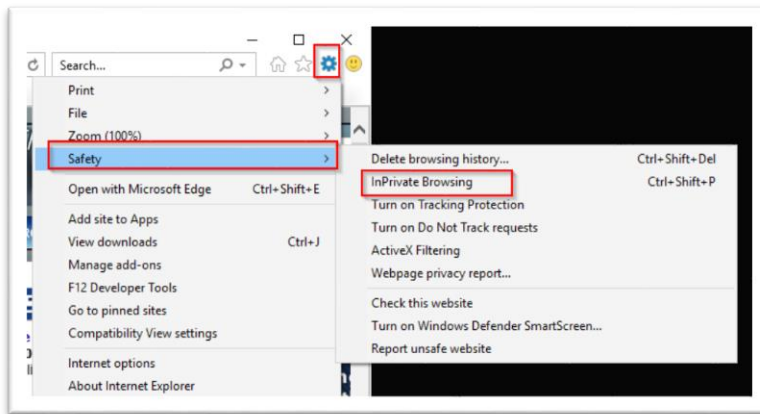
Search...

Print
File
Zoom (100%)
Safety
Open with Microsoft Edge Ctrl+Shift+E
Add site to Apps
View downloads Ctrl+J
Manage add-ons
F12 Developer Tools
Go to pinned sites
Compatibility View settings
Internet options
About Internet Explorer

Delete browsing history... Ctrl+Shift+Del
InPrivate Browsing Ctrl+Shift+P
Turn on Tracking Protection
Turn on Do Not Track requests
ActiveX Filtering
Webpage privacy report...
Check this website
Turn on Windows Defender SmartScreen...
Report unsafe website